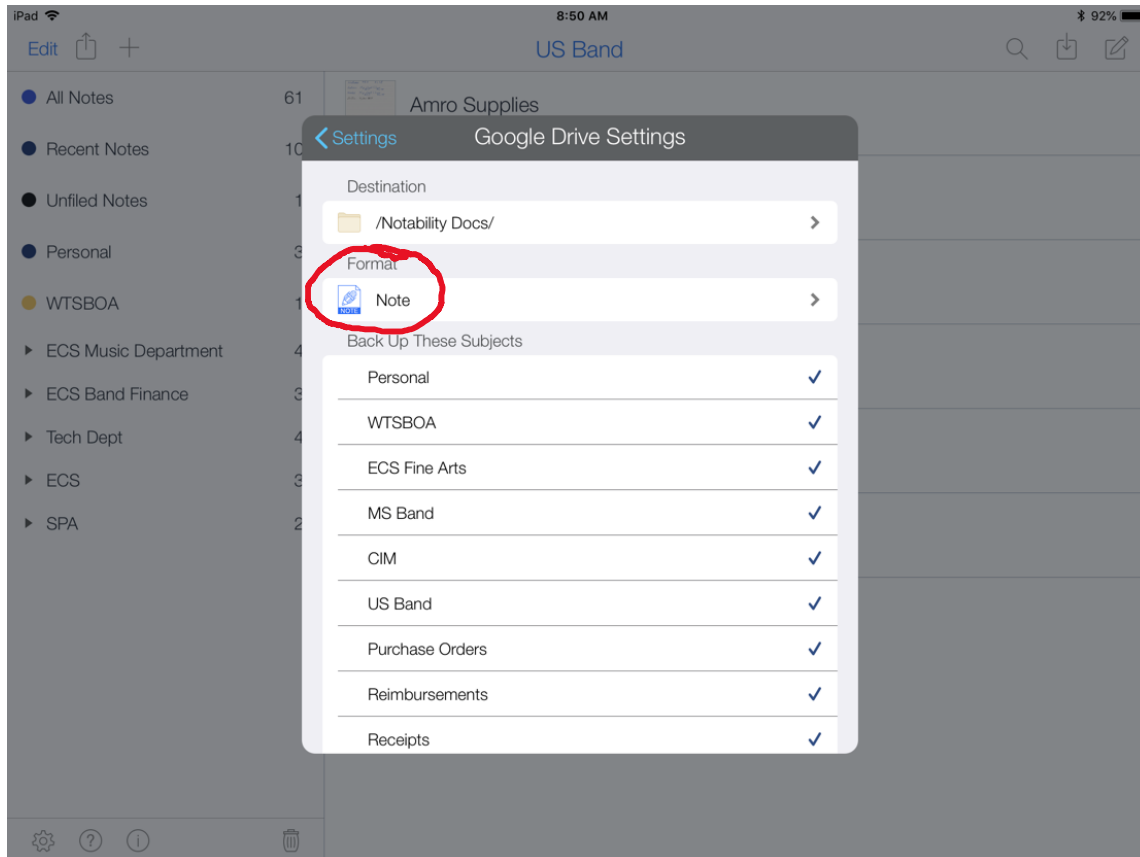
iPad
8:50 AM
92%

Edit
US Band

All Notes 61
Recent Notes 10
Unfiled Notes 1
Personal 3
WTSBOA 1
ECS Music Department 4
ECS Band Finance 3
Tech Dept 4
ECS 3
SPA 2

Amro Supplies

Settings
Google Drive Settings

Destination
/Notability Docs/

Format
NOTE
Note

Back Up These Subjects
Personal
WTSBOA
ECS Fine Arts
MS Band
CIM
US Band
Purchase Orders
Reimbursements
Receipts